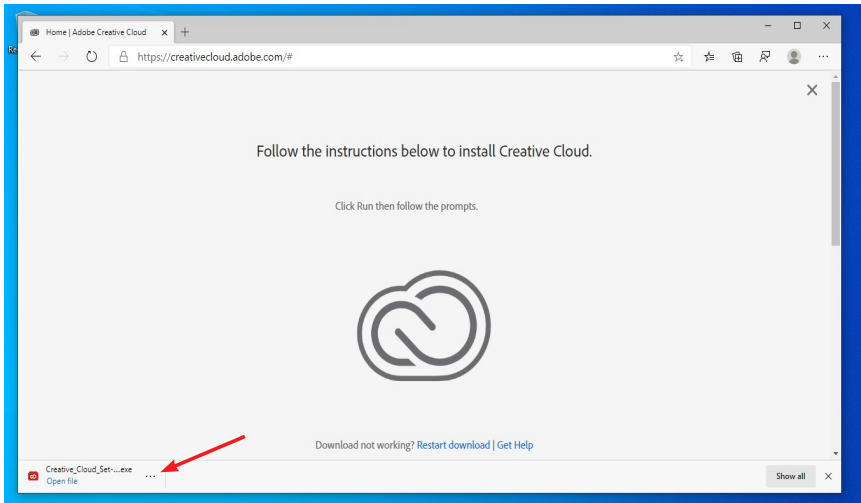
Home | Adobe Creative Cloud

https://creativecloud.adobe.com/#

Follow the instructions below to install Creative Cloud.

Click Run then follow the prompts.

Download not working? Restart download | Get Help

Creative_Cloud_Set-....exe
Open file

...

Show all